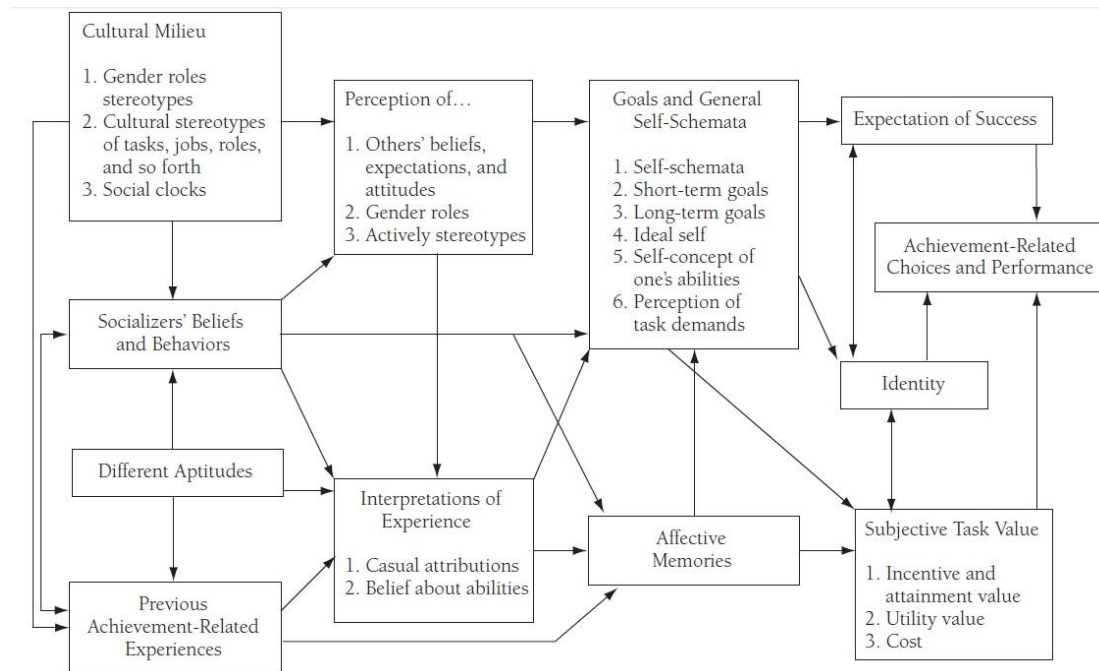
Cultural Milieu

1. Gender roles stereotypes
2. Cultural stereotypes of tasks, jobs, roles, and so forth
3. Social clocks

Perception of…

1. Others' beliefs, expectations, and attitudes
2. Gender roles
3. Actively stereotypes

Goals and General Self-Schemata

1. Self-schemata
2. Short-term goals
3. Long-term goals
4. Ideal self
5. Self-concept of one's abilities
6. Perception of task demands

Expectation of Success

Achievement-Related Choices and Performance

Socializers' Beliefs and Behaviors

Identity

Different Aptitudes

Interpretations of Experience

1. Casual attributions
2. Belief about abilities

Affective Memories

Subjective Task Value

1. Incentive and attainment value
2. Utility value
3. Cost

Previous Achievement-Related Experiences